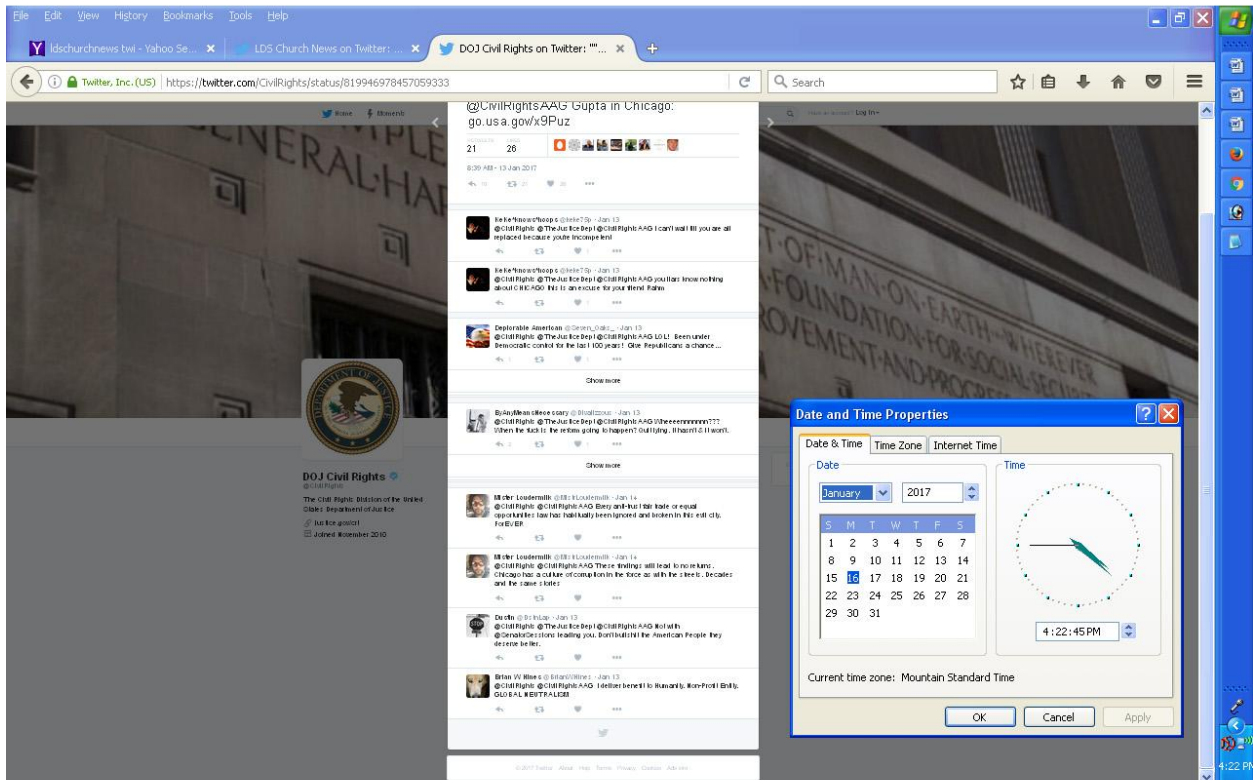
File Edit View History Bookmarks Tools Help

ldschurchnews twi - Yahoo Se... ×
LDS Church News on Twitter: ... ×
DOJ Civil Rights on Twitter: "... ×

Twitter, Inc. (US) https://twitter.com/CivilRights/status/819946978457059333

Search

@CivilRightsAAG Gupta in Chicago: go.usa.gov/x9Puz

21 26

8:30 AM - 13 Jan 2017

KeKe\*knows\*hoops @keke73p · Jan 13
@CivilRights @TheJusticeDept @CivilRightsAAG I can't wait till you are all replaced because you're incompetent

KeKe\*knows\*hoops @keke73p · Jan 13
@CivilRights @TheJusticeDept @CivilRightsAAG you liars know nothing about CHICAGO this is an excuse for your friend Rahm

Deplorable American @Seven_Oaks_ · Jan 13
@CivilRights @TheJusticeDept @CivilRightsAAG LOL! Been under Democratic control for the last 100 years! Give Republicans a chance...

Show more

ByAnyMeansNecessary @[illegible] · Jan 13
@CivilRights @TheJusticeDept @CivilRightsAAG Wheeeennnnnn??? When the fuck is the reform going to happen? Quit lying. It hasn't & it won't.

Show more

Mister Loudermilk @MisterLoudermilk · Jan 14
@CivilRights @CivilRightsAAG Every anti-trust fair trade or equal opportunities law has habitually been ignored and broken in this evil city. ForEVER

Mister Loudermilk @MisterLoudermilk · Jan 14
@CivilRights @CivilRightsAAG These findings will lead to more lums. Chicago has a culture of corruption in the force as with the streets. Decades and the same s tates

Dustin @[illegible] · Jan 13
@CivilRights @TheJusticeDept @CivilRightsAAG Not with @SenatorSessions leading you. Don't bullshit the American People they deserve better.

Brian W Hines @BrianWHines · Jan 13
@CivilRights @CivilRightsAAG I deliver benefit to Humanity. Non-Profit Entity. GLOBAL NEUTRALISM

© 2017 Twitter About Help Terms Privacy Cookies Ads info

DOJ Civil Rights
@CivilRights
The Civil Rights Division of the United States Department of Justice
justice.gov/crt
Joined November 2016

Date and Time Properties
Date & Time | Time Zone | Internet Time
Date
January 2017

| S | M | T | W | T | F | S |
|---|---|---|---|---|---|---|
| 1 | 2 | 3 | 4 | 5 | 6 | 7 |
| 8 | 9 | 10 | 11 | 12 | 13 | 14 |
| 15 | 16 | 17 | 18 | 19 | 20 | 21 |
| 22 | 23 | 24 | 25 | 26 | 27 | 28 |
| 29 | 30 | 31 | | | | |

Time
4:22:45 PM

Current time zone: Mountain Standard Time

OK Cancel Apply

4:22 PM